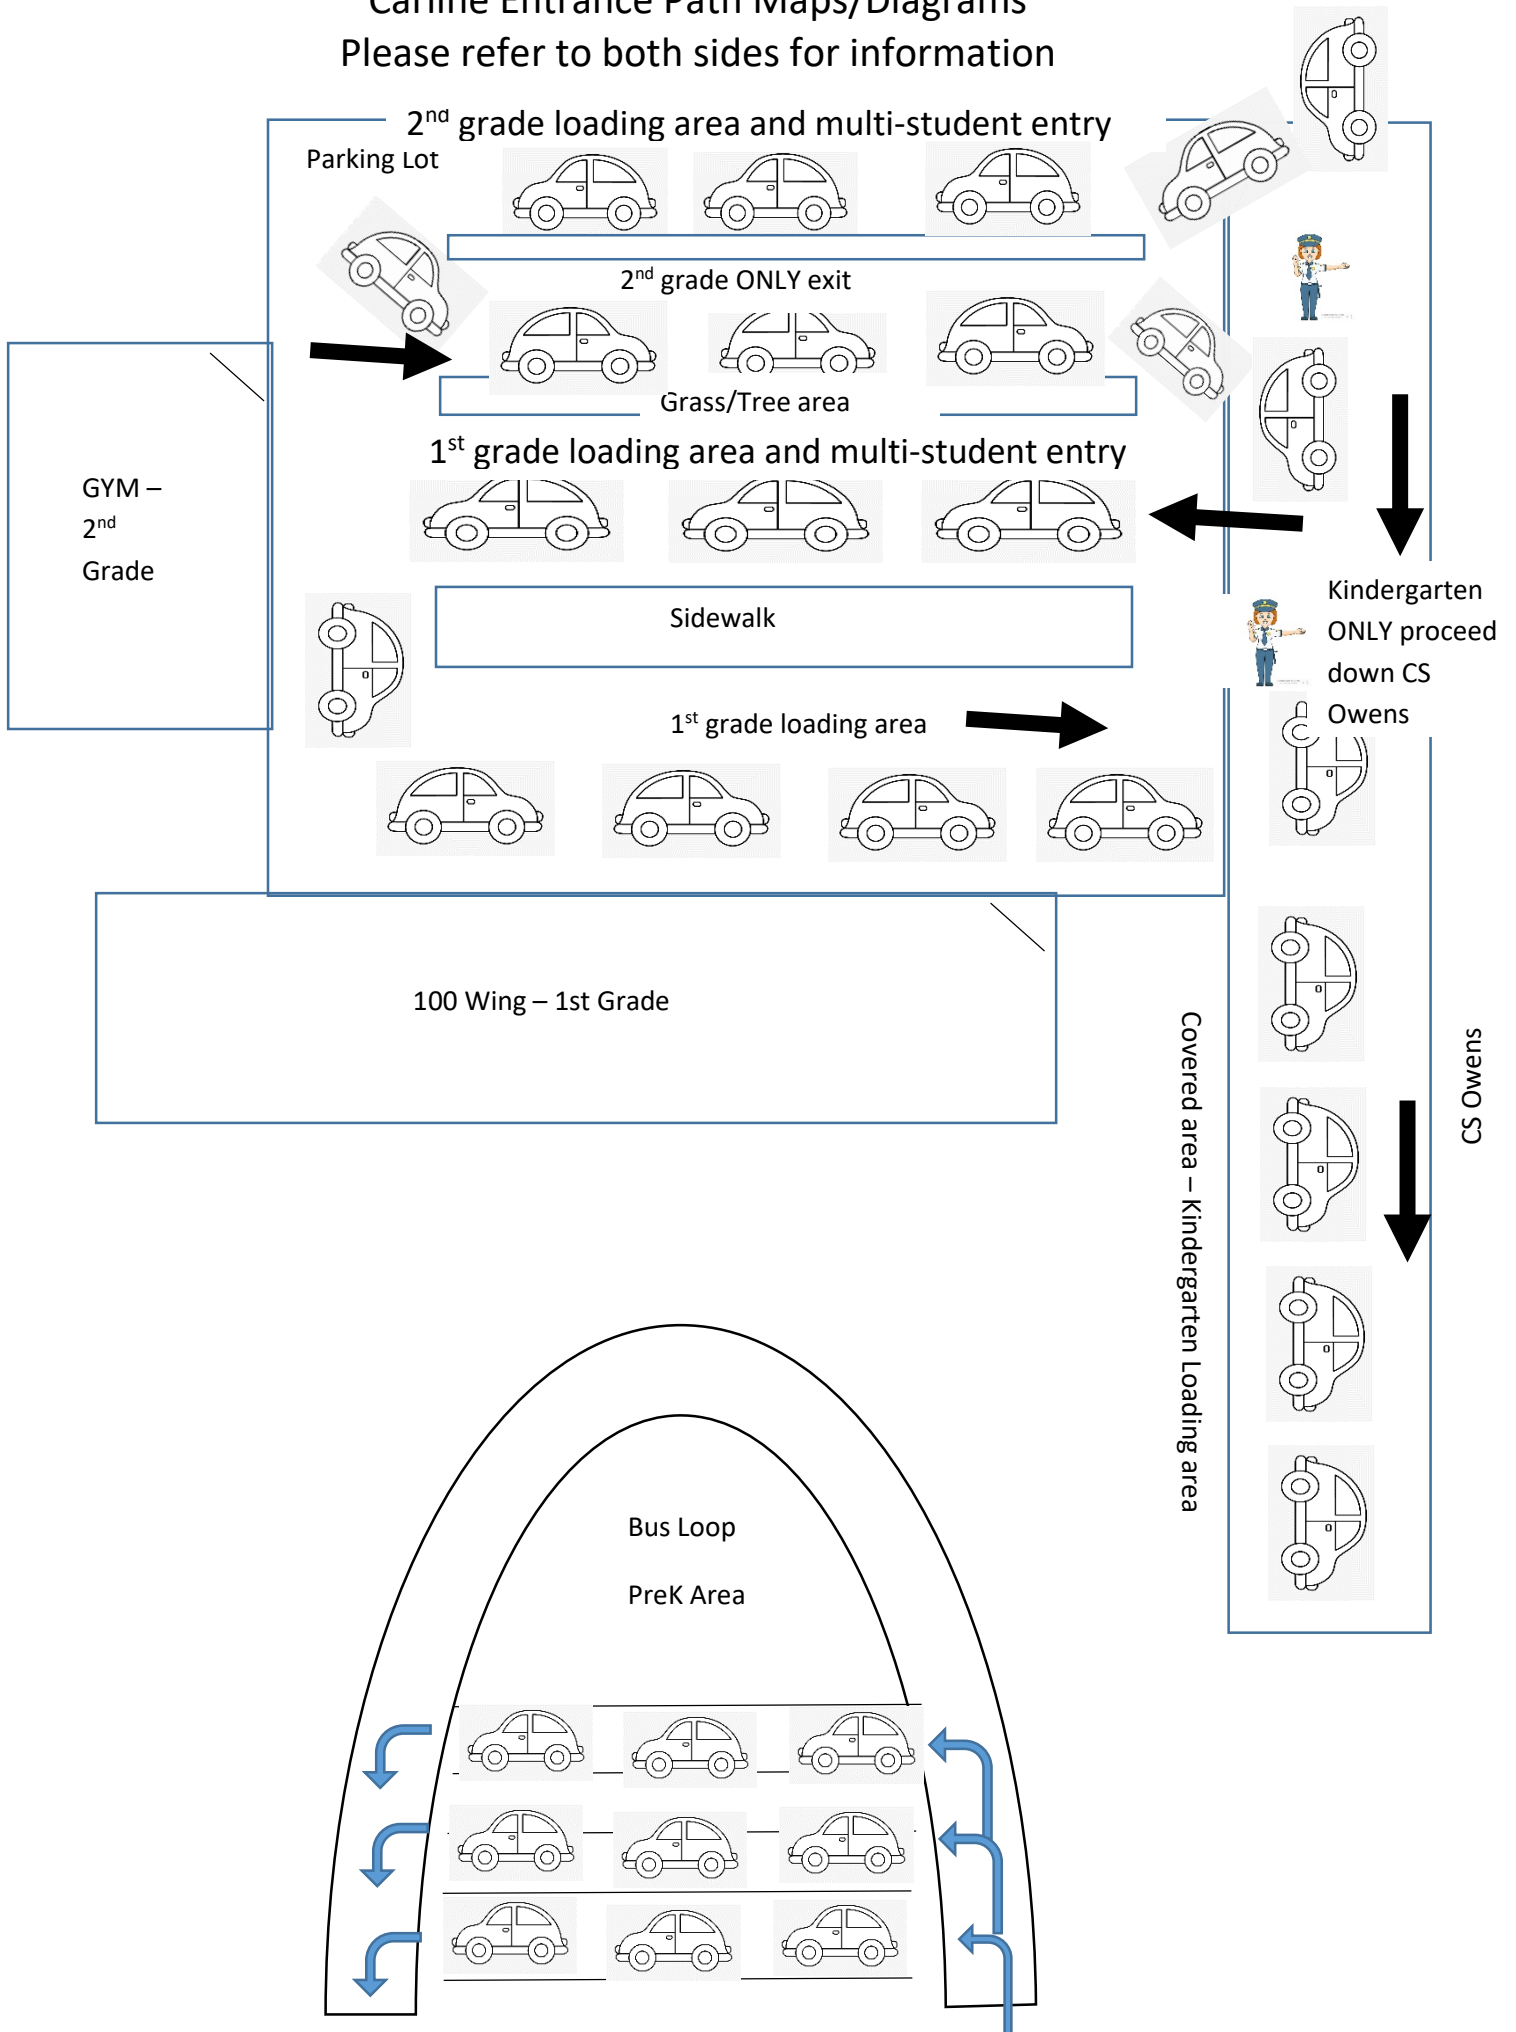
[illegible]
Please refer to both sides for information

2$^{nd}$ grade loading area and multi-student entry

Parking Lot

2$^{nd}$ grade ONLY exit

Grass/Tree area

1$^{st}$ grade loading area and multi-student entry

GYM – 2$^{nd}$ Grade

Sidewalk

Kindergarten ONLY proceed down CS Owens

1$^{st}$ grade loading area

100 Wing – 1st Grade

Covered area – Kindergarten Loading area

CS Owens

Bus Loop

PreK Area